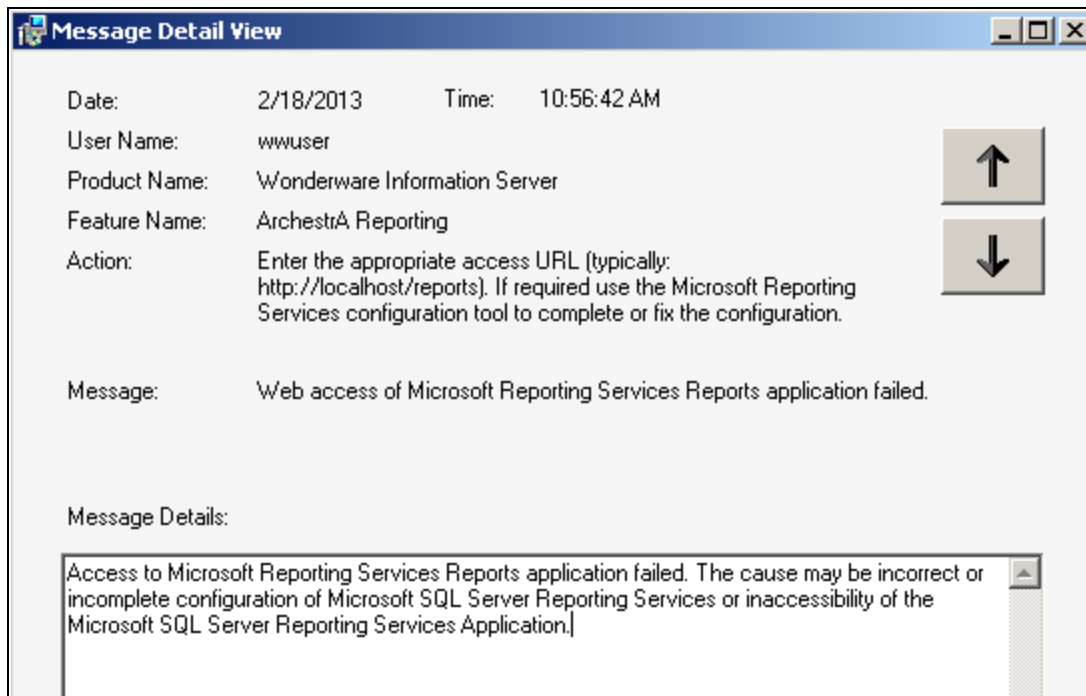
Message Detail View

Date: 2/18/2013 Time: 10:56:42 AM

User Name: wwuser

Product Name: Wonderware Information Server

Feature Name: ArchestrA Reporting

Action: Enter the appropriate access URL (typically: http://localhost/reports). If required use the Microsoft Reporting Services configuration tool to complete or fix the configuration.

Message: Web access of Microsoft Reporting Services Reports application failed.

Message Details:

Access to Microsoft Reporting Services Reports application failed. The cause may be incorrect or incomplete configuration of Microsoft SQL Server Reporting Services or inaccessibility of the Microsoft SQL Server Reporting Services Application.